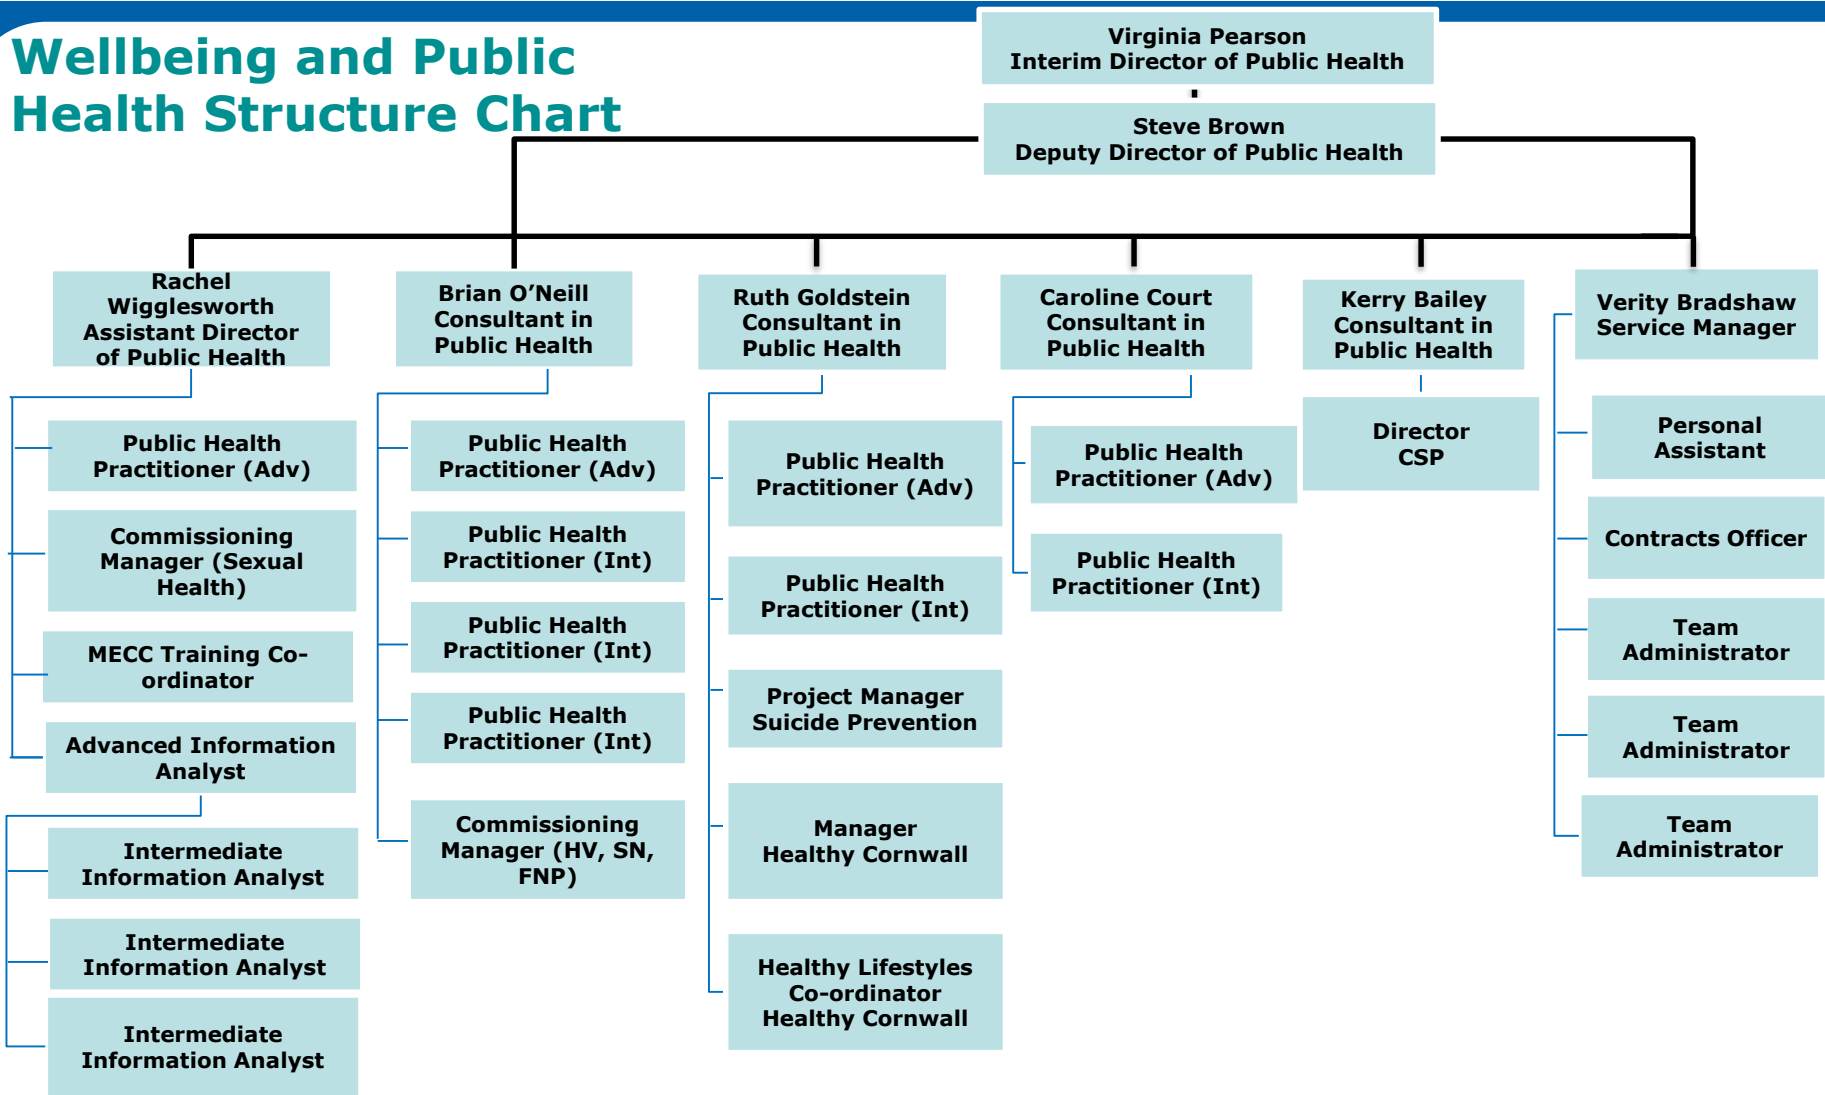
Wellbeing and Public Health Structure Chart

Virginia Pearson
Interim Director of Public Health

Steve Brown
Deputy Director of Public Health

Rachel Wigglesworth
Assistant Director of Public Health

Public Health Practitioner (Adv)

Commissioning Manager (Sexual Health)

MECC Training Co-ordinator

Advanced Information Analyst

Intermediate Information Analyst

Intermediate Information Analyst

Intermediate Information Analyst

Brian O'Neill
Consultant in Public Health

Public Health Practitioner (Adv)

Public Health Practitioner (Int)

Public Health Practitioner (Int)

Public Health Practitioner (Int)

Commissioning Manager (HV, SN, FNP)

Ruth Goldstein
Consultant in Public Health

Public Health Practitioner (Adv)

Public Health Practitioner (Int)

Project Manager
Suicide Prevention

Manager
Healthy Cornwall

Healthy Lifestyles Co-ordinator
Healthy Cornwall

Caroline Court
Consultant in Public Health

Public Health Practitioner (Adv)

Public Health Practitioner (Int)

Kerry Bailey
Consultant in Public Health

Director
CSP

Verity Bradshaw
Service Manager

Personal Assistant

Contracts Officer

Team Administrator

Team Administrator

Team Administrator